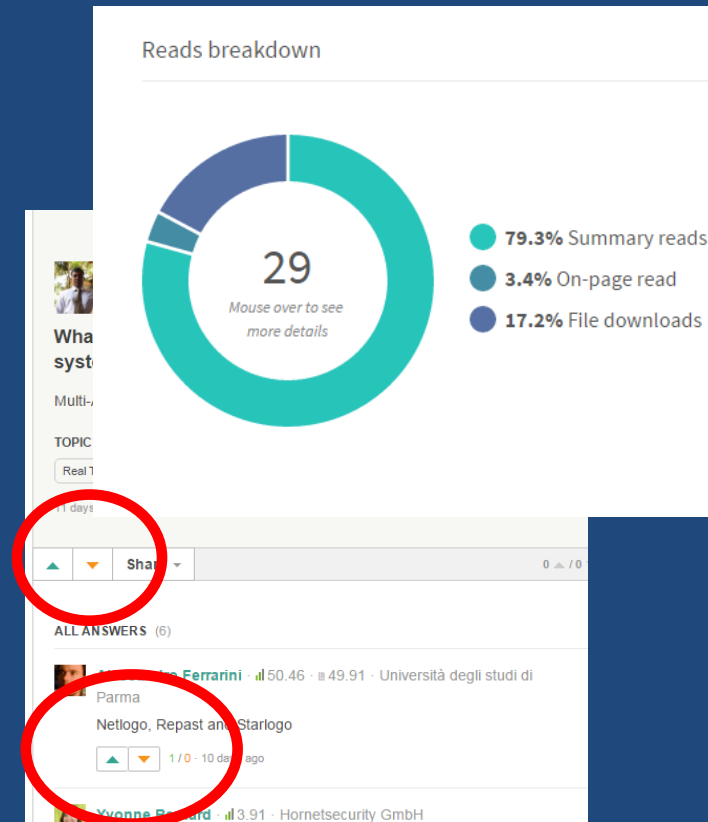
Reads breakdown

29

Mouse over to see more details

79.3% Summary reads

3.4% On-page read

17.2% File downloads

Wha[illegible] syst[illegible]

Multi-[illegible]

TOPIC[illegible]

Real T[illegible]

11 days

Sha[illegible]

0 / 0

ALL ANSWERS (6)

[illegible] Ferrarini · 50.46 · 49.91 · Università degli studi di Parma

Netlogo, Repast and Starlogo

1 / 0 · 10 da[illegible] ago

Yvonne R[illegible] · 3.91 · Hornetsecurity GmbH